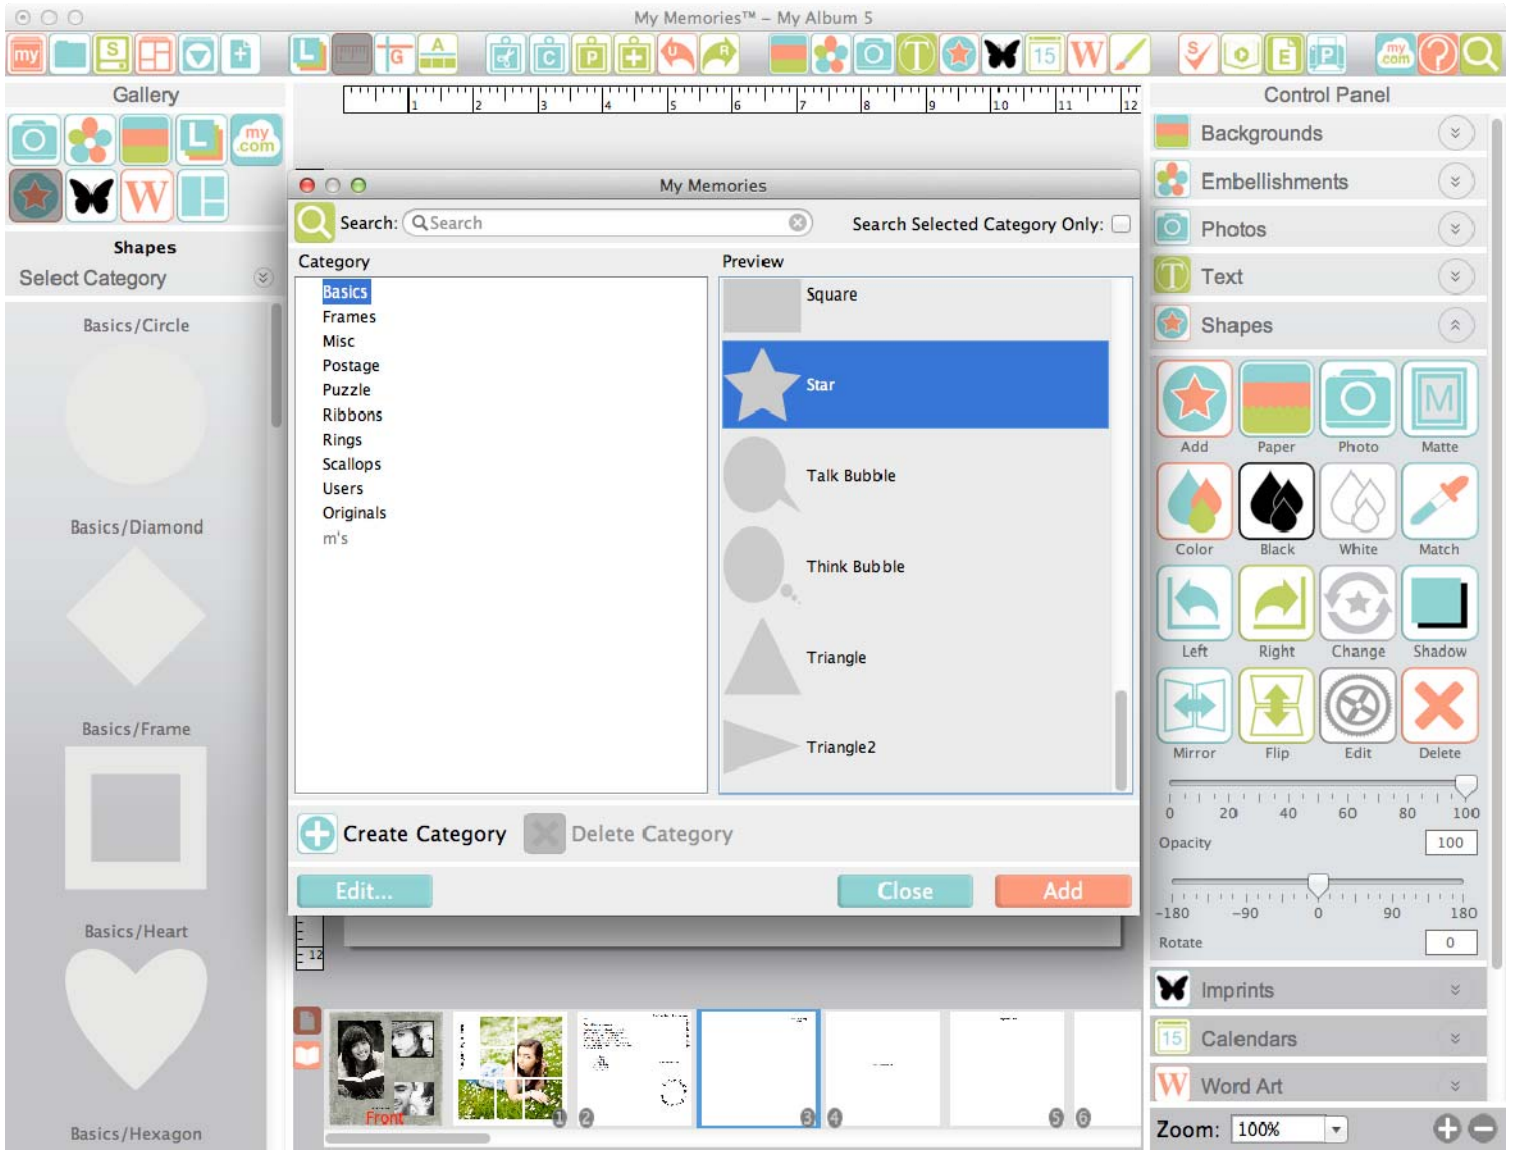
My Memories™ – My Album 5

Gallery

Shapes
Select Category

Basics/Circle
Basics/Diamond
Basics/Frame
Basics/Heart
Basics/Hexagon

1 2 3 4 5 6 7 8 9 10 11 12

My Memories

Search: Search
Search Selected Category Only:

Category
Basics
Frames
Misc
Postage
Puzzle
Ribbons
Rings
Scallops
Users
Originals
m's

Preview
Square
Star
Talk Bubble
Think Bubble
Triangle
Triangle2

Create Category
Delete Category

Edit...
Close
Add

12

Front
1 2 3 4 5 6

Control Panel
Backgrounds
Embellishments
Photos
Text
Shapes

Add
Paper
Photo
Matte
Color
Black
White
Match
Left
Right
Change
Shadow
Mirror
Flip
Edit
Delete

0 20 40 60 80 100
Opacity
100

-180 -90 0 90 180
Rotate
0

Imprints
Calendars
Word Art

Zoom: 100%